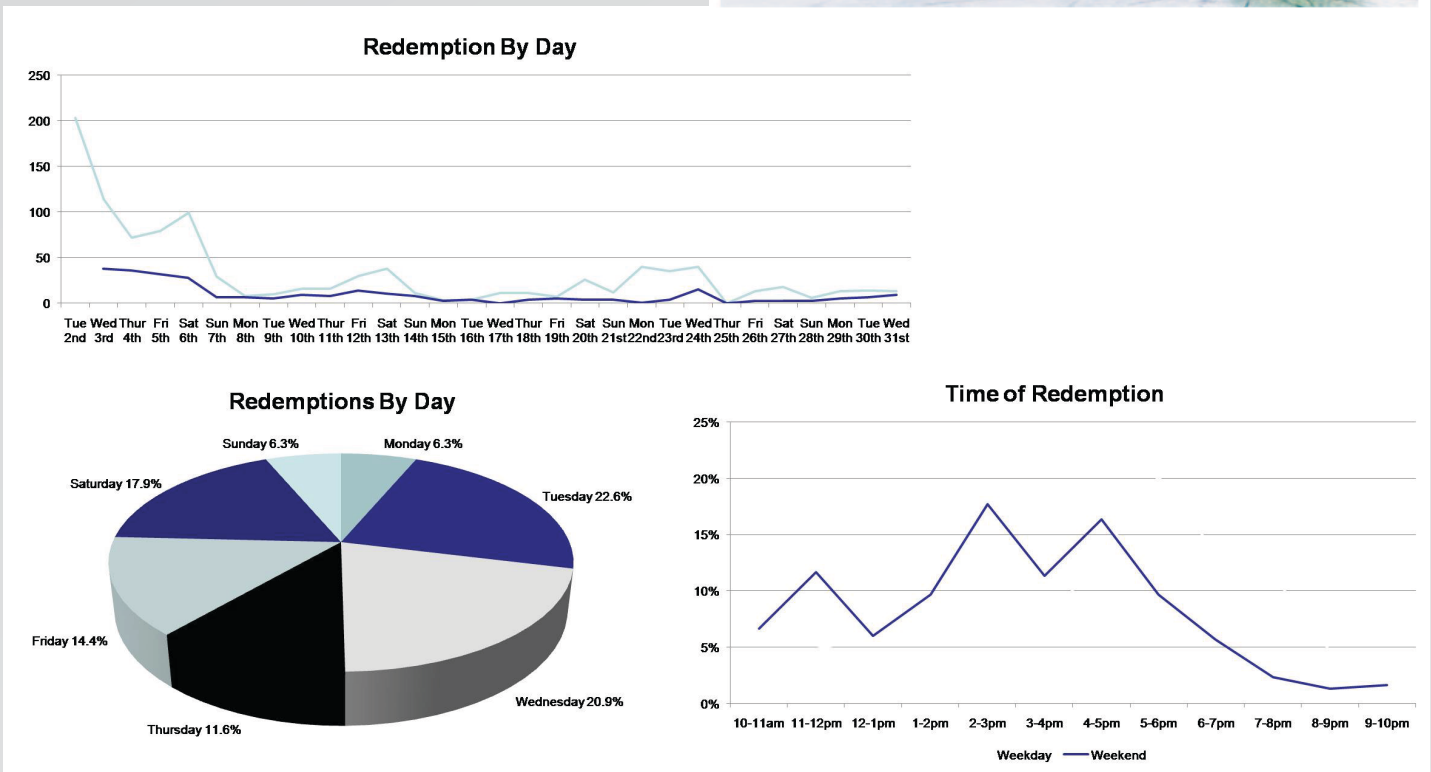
Redemption By Day

250
200
150
100
50
0

Tue 2nd Wed 3rd Thur 4th Fri 5th Sat 6th Sun 7th Mon 8th Tue 9th Wed 10th Thur 11th Fri 12th Sat 13th Sun 14th Mon 15th Tue 16th Wed 17th Thur 18th Fri 19th Sat 20th Sun 21st Mon 22nd Tue 23rd Wed 24th Thur 25th Fri 26th Sat 27th Sun 28th Mon 29th Tue 30th Wed 31st

Redemptions By Day

Sunday 6.3%
Monday 6.3%
Saturday 17.9%
Tuesday 22.6%
Friday 14.4%
Wednesday 20.9%
Thursday 11.6%

Time of Redemption

25%
20%
15%
10%
5%
0%

10-11am 11-12pm 12-1pm 1-2pm 2-3pm 3-4pm 4-5pm 5-6pm 6-7pm 7-8pm 8-9pm 9-10pm

Weekday Weekend